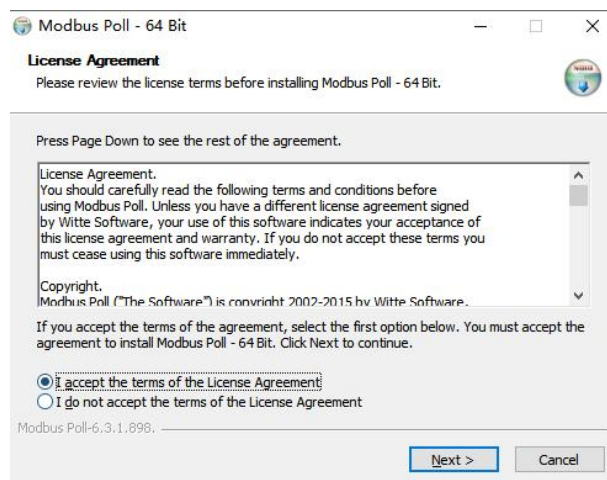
Modbus Poll - 64 Bit

License Agreement
Please review the license terms before installing Modbus Poll - 64 Bit.

Press Page Down to see the rest of the agreement.

License Agreement.
You should carefully read the following terms and conditions before using Modbus Poll. Unless you have a different license agreement signed by Witte Software, your use of this software indicates your acceptance of this license agreement and warranty. If you do not accept these terms you must cease using this software immediately.

Copyright.
Modbus Poll ("The Software") is copyright 2002-2015 by Witte Software.

If you accept the terms of the agreement, select the first option below. You must accept the agreement to install Modbus Poll - 64 Bit. Click Next to continue.

I accept the terms of the License Agreement
I do not accept the terms of the License Agreement

Modbus Poll-6.3.1.898.

Next >
Cancel